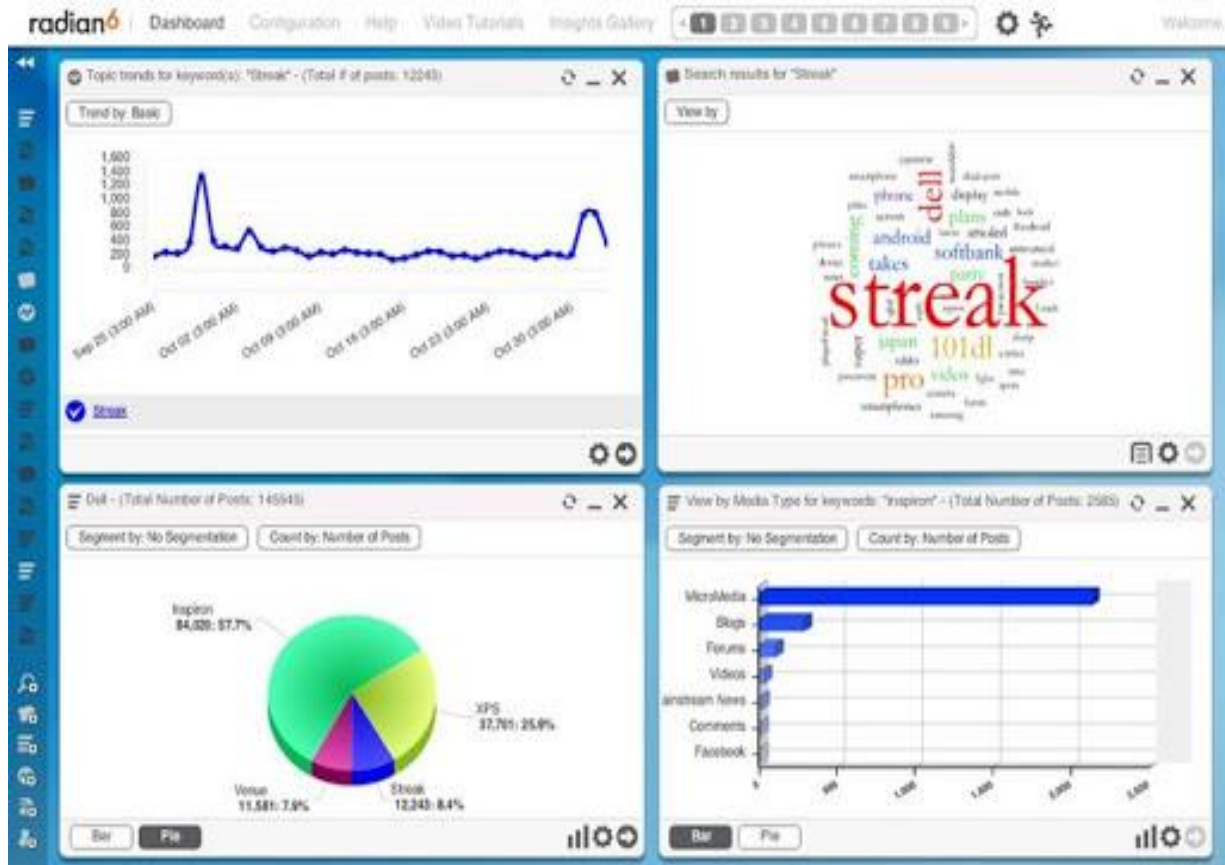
radian6 | Dashboard Configuration Help Video Tutorials Insights Gallery 1 2 3 4 5 6 7 8 9 Welcome

Topic trends for keyword(s): "Streak" - (Total # of posts: 12245)

Trend by: Basic

1,600
1,400
1,200
1,000
800
600
400
200
0

Sep 25 (3:00 AM)
Oct 02 (3:00 AM)
Oct 09 (3:00 AM)
Oct 16 (3:00 AM)
Oct 23 (3:00 AM)
Oct 30 (3:00 AM)

Streak

Search results for "Streak"

View by

camera smartphone phone dell display mobile plans android softbank takes coming streak upun 101dl pro video smartphones

Dell - (Total Number of Posts: 145545)

Segment by: No Segmentation   Count by: Number of Posts

Inspiron
84,020: 57.7%

XPS
37,701: 25.9%

Venue
11,581: 7.9%

Streak
12,243: 8.4%

Bar   Pie

View by Media Type for keywords: "Inspiron" - (Total Number of Posts: 2585)

Segment by: No Segmentation   Count by: Number of Posts

MicroMedia
Blogs
Forums
Videos
ainstream News
Comments
Facebook

0
500
1,000
1,500
2,000
2,500

Bar   Pie